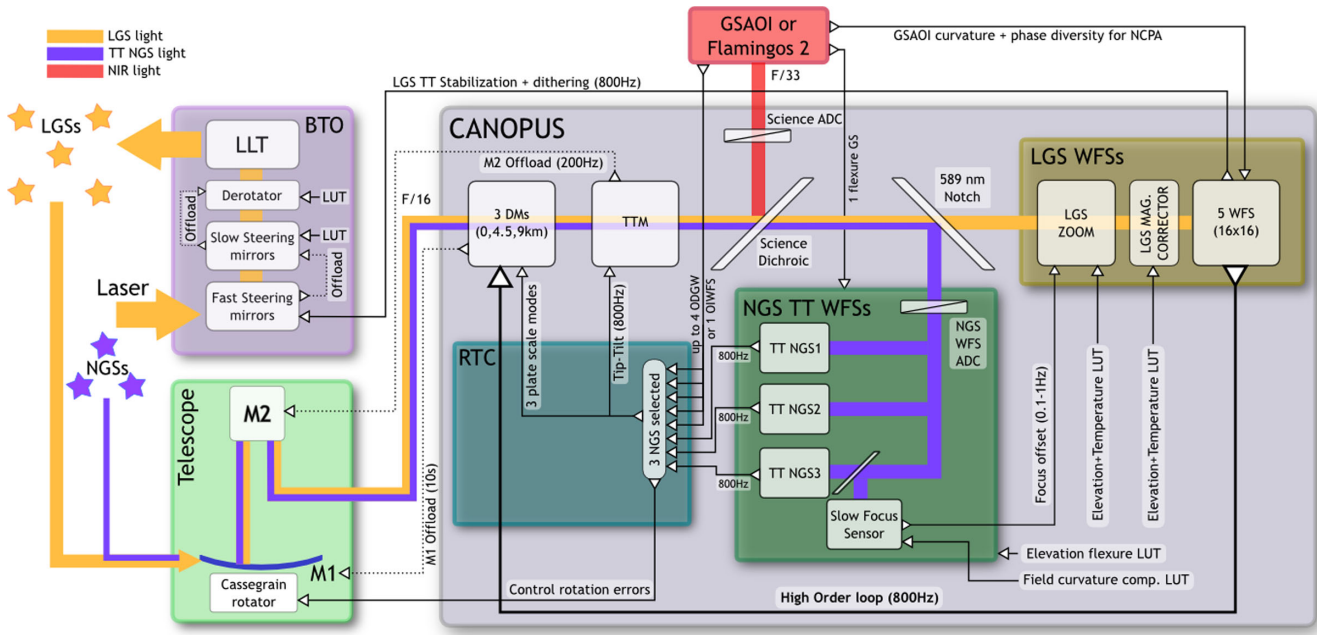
LGS light
TT NGS light
NIR light

GSAOI or Flamingos 2

GSAOI curvature + phase diversity for NCPA

LGS TT Stabilization + dithering (800Hz)

F/33

LGSs

BTO

LLT

Derotator

LUT

Offload

Slow Steering mirrors

LUT

Offload

Laser

Fast Steering mirrors

CANOPUS

Science ADC

M2 Offload (200Hz)

F/16

3 DMs (0,4.5,9km)

TTM

1 flexure GS

589 nm Notch

Science Dichroic

LGS WFSs

LGS ZOOM

LGS MAG. CORRECTOR

5 WFS (16x16)

up to 4 ODGW or 1 OIWFS

NGS TT WFSs

NGS WFS ADC

NGSs

RTC

3 plate scale modes

Tip-Tilt (800Hz)

3 NGS selected

800Hz

TT NGS1

800Hz

TT NGS2

800Hz

TT NGS3

Focus offset (0.1-1Hz)

Elevation+Temperature LUT

Elevation+Temperature LUT

Telescope

M2

M1 Offload (10s)

Slow Focus Sensor

Elevation flexure LUT

Field curvature comp. LUT

M1

Cassegrain rotator

Control rotation errors

High Order loop (800Hz)